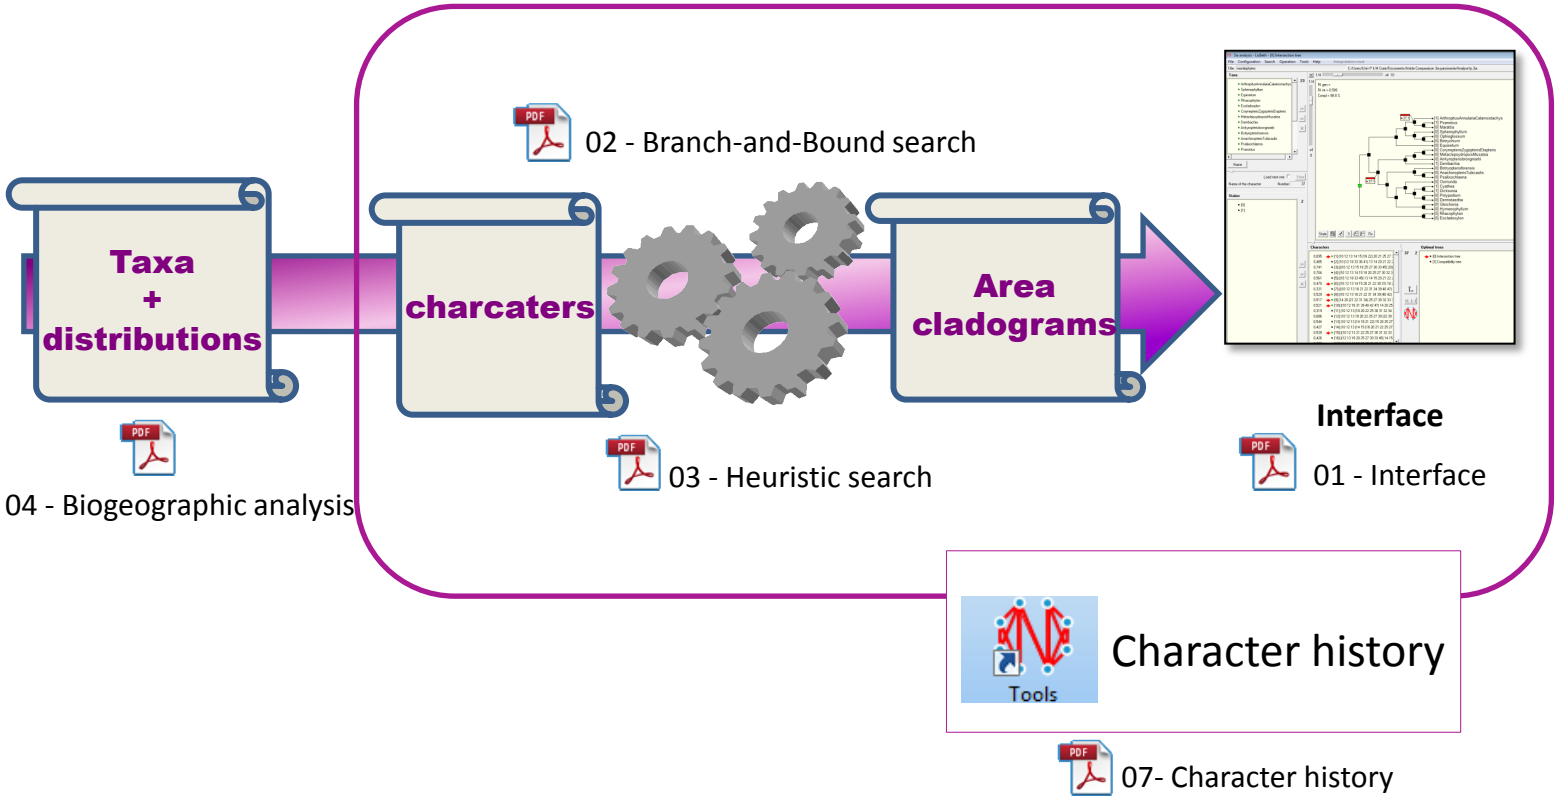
PDF 02 - Branch-and-Bound search

Taxa + distributions

charcaters

Area cladograms

Interface

PDF 04 - Biogeographic analysis

PDF 03 - Heuristic search

PDF 01 - Interface

Tools

Character history

PDF 07- Character history